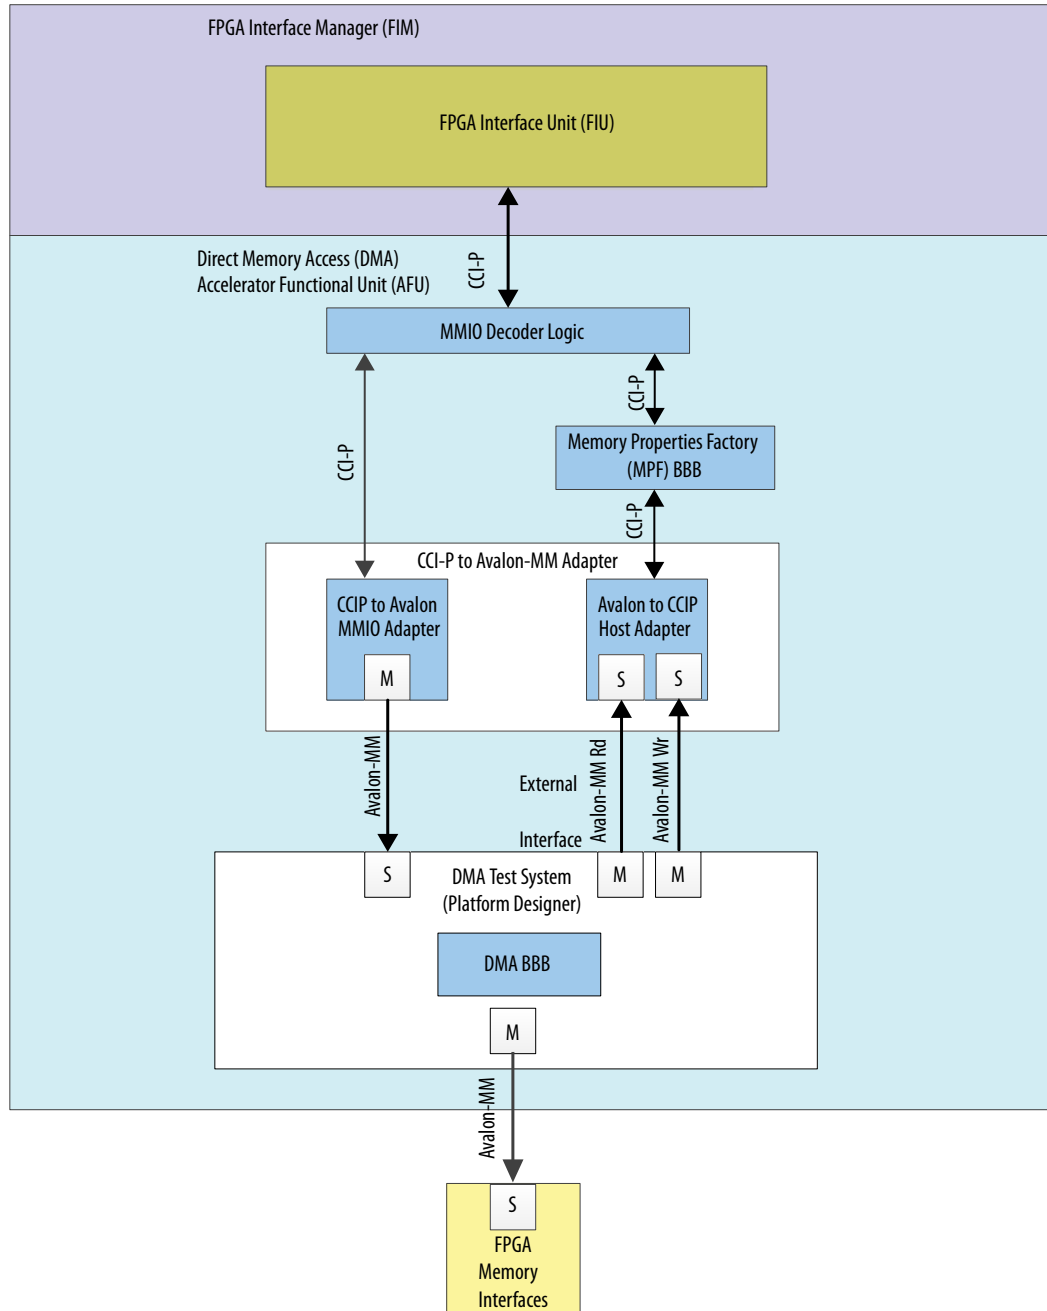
FPGA Interface Manager (FIM)

FPGA Interface Unit (FIU)

Direct Memory Access (DMA)
Accelerator Functional Unit (AFU)

CCI-P

MMIO Decoder Logic

CCI-P

Memory Properties Factory
(MPF) BBB

CCI-P

CCI-P

CCI-P to Avalon-MM Adapter

CCIP to Avalon
MMIO Adapter

M

Avalon to CCIP
Host Adapter

S

S

Avalon-MM

External

Interface

Avalon-MM Rd

Avalon-MM Wr

S

DMA Test System
(Platform Designer)

M

M

DMA BBB

M

Avalon-MM

S

FPGA
Memory
Interfaces